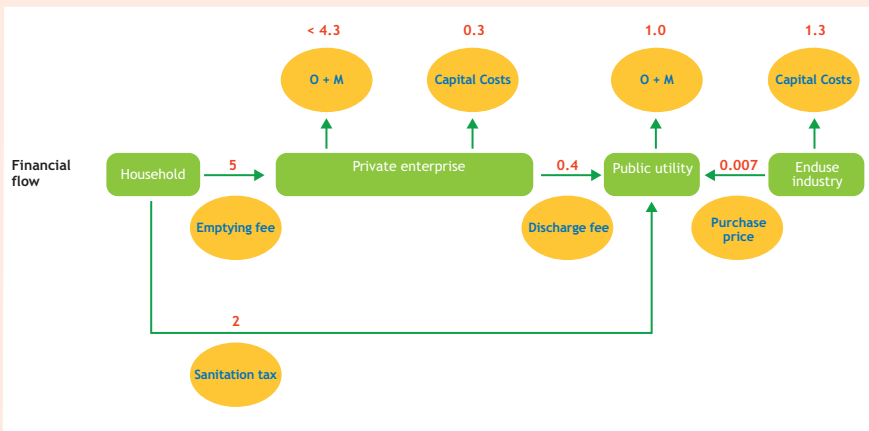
< 4.3
O + M

0.3
Capital Costs

1.0
O + M

1.3
Capital Costs

Financial flow

Household

5

Private enterprise

0.4

Public utility

0.007

Enduse industry

Emptying fee

Discharge fee

Purchase price

2

Sanitation tax